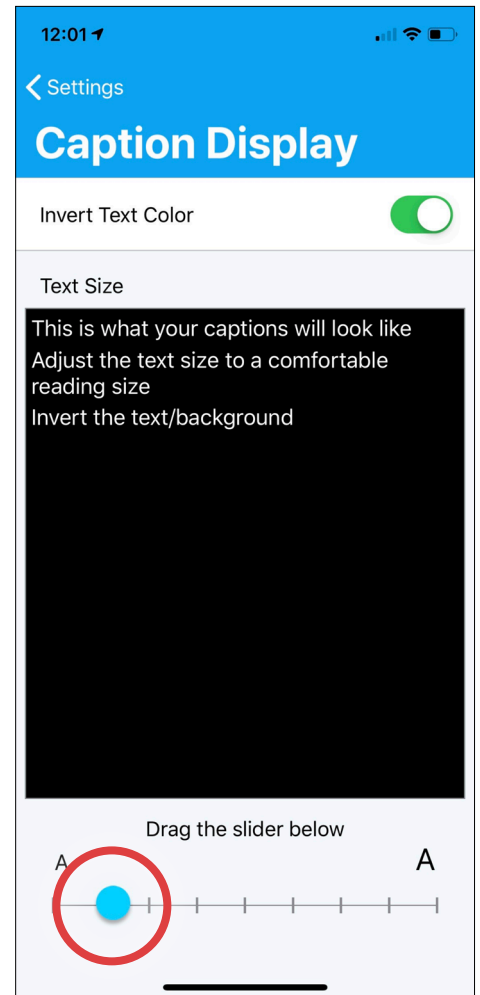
12:01

Settings

Caption Display

Invert Text Color

Text Size

This is what your captions will look like
Adjust the text size to a comfortable reading size
Invert the text/background

Drag the slider below

A

A